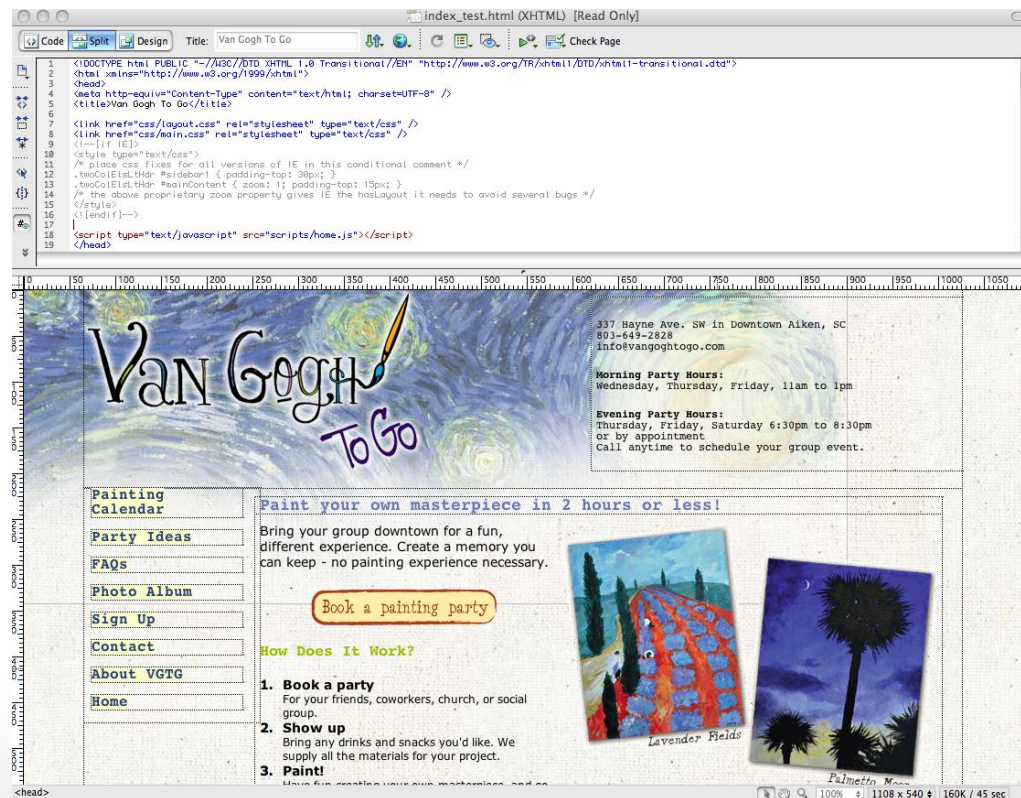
index_test.html (XHTML) [Read Only]

Code Split Design Title: Van Gogh To Go Check Page

1 <!DOCTYPE html PUBLIC "-//W3C//DTD XHTML 1.0 Transitional//EN" "http://www.w3.org/TR/xhtml1/DTD/xhtml1-transitional.dtd">
2 <html xmlns="http://www.w3.org/1999/xhtml">
3 <head>
4 <meta http-equiv="Content-Type" content="text/html; charset=UTF-8" />
5 <title>Van Gogh To Go</title>
6
7 <link href="css/layout.css" rel="stylesheet" type="text/css" />
8 <link href="css/main.css" rel="stylesheet" type="text/css" />
9 <!--[if IE]>
10 <style type="text/css">
11 /* place css fixes for all versions of IE in this conditional comment */
12 .twoColElsLtHdr #sidebar1 { padding-top: 30px; }
13 .twoColElsLtHdr #mainContent { zoom: 1; padding-top: 15px; }
14 /* the above proprietary zoom property gives IE the hasLayout it needs to avoid several bugs */
15 </style>
16 <![endif]-->
17
18 <script type="text/javascript" src="scripts/home.js"></script>
19 </head>

0 50 100 150 200 250 300 350 400 450 500 550 600 650 700 750 800 850 900 950 1000 1050

Van Gogh To Go

337 Hayne Ave. SW in Downtown Aiken, SC
803-649-2828
info@vangoghtogo.com

Morning Party Hours:
Wednesday, Thursday, Friday, 11am to 1pm

Evening Party Hours:
Thursday, Friday, Saturday 6:30pm to 8:30pm
or by appointment
Call anytime to schedule your group event.

Painting Calendar
Party Ideas
FAQs
Photo Album
Sign Up
Contact
About VGTG
Home

Paint your own masterpiece in 2 hours or less!

Bring your group downtown for a fun, different experience. Create a memory you can keep - no painting experience necessary.

Book a painting party

How Does It Work?

1. Book a party
For your friends, coworkers, church, or social group.
2. Show up
Bring any drinks and snacks you'd like. We supply all the materials for your project.
3. Paint!
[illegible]

Lavender Fields
Palmetto Moo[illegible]

<head> 100% 1108 x 540 160K / 45 sec